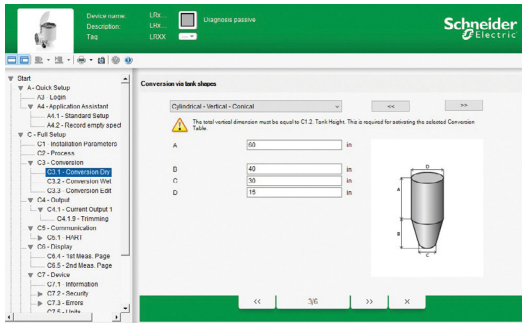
Device name: LRx...
Description: LRx...
Tag: LRXX

Diagnosis passive

Schneider Electric

Start
A - Quick Setup
A2 - Login
A4 - Application Assistant
A4.1 - Standard Setup
A4.2 - Record empty sped
C - Full Setup
C1 - Installation Parameters
C2 - Process
C3 - Conversion
C3.1 - Conversion Dry
C3.2 - Conversion Wet
C3.3 - Conversion Edit
C4 - Output
C4.1 - Current Output 1
C4.1.9 - Trimming
C5 - Communication
C5.1 - HART
C6 - Display
C6.4 - 1st Meas. Page
C6.5 - 2nd Meas. Page
C7 - Device
C7.1 - Information
C7.2 - Security
C7.3 - Errors
C7.5 - Units

Conversion via tank shapes

Cylindrical - Vertical - Conical

<<

>>

The total vertical dimension must be equal to C1.2. Tank Height. This is required for activating the selected Conversion Table.

| A | 60 | in |
|---|---|---|
| B | 40 | in |
| C | 30 | in |
| D | 15 | in |

D
A
B
C

<<
3/6
>>
x